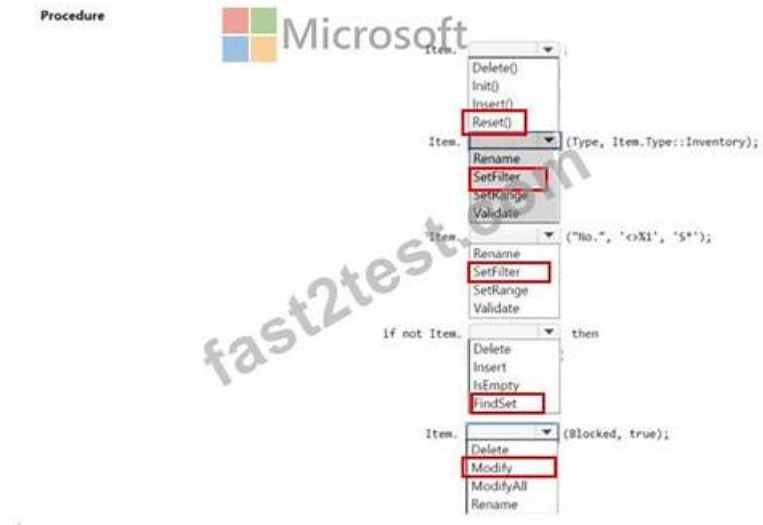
Procedure

Microsoft

Item. ;

Delete()
Init()
Insert()
Reset()

Item. (Type, Item.Type::Inventory);

Rename
SetFilter
SetRange
Validate

Item. ("No.", '<>%1', 'S*');

Rename
SetFilter
SetRange
Validate

if not Item. then

Delete
Insert
IsEmpty
FindSet

Item. (Blocked, true);

Delete
Modify
ModifyAll
Rename

fast2test.com